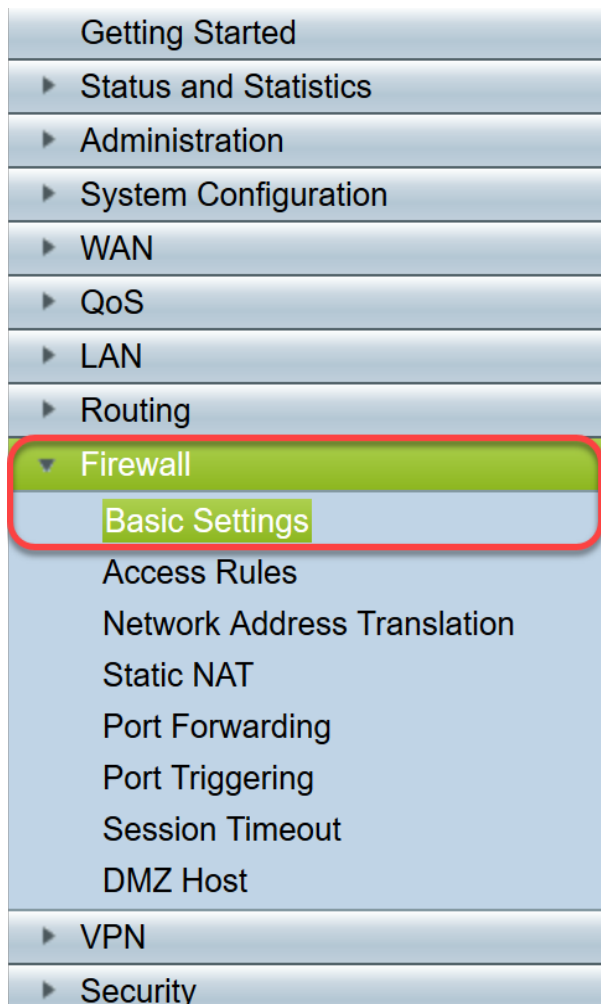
Getting Started
Status and Statistics
Administration
System Configuration
WAN
QoS
LAN
Routing
Firewall
Basic Settings
Access Rules
Network Address Translation
Static NAT
Port Forwarding
Port Triggering
Session Timeout
DMZ Host
VPN
Security